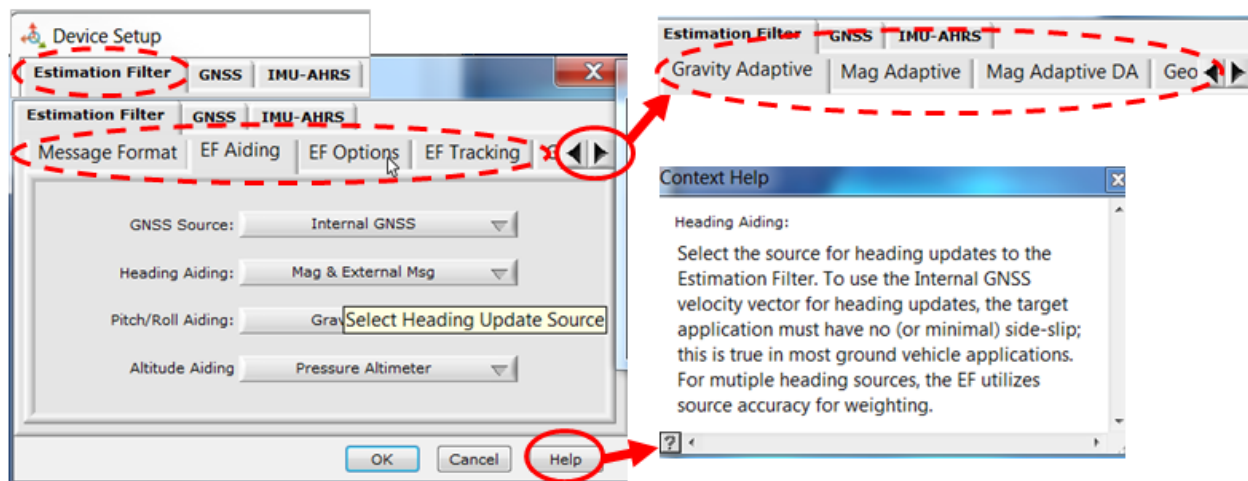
Device Setup

Estimation Filter | GNSS | IMU-AHRS

Estimation Filter | GNSS | IMU-AHRS

Message Format | EF Aiding | EF Options | EF Tracking | S

GNSS Source: Internal GNSS

Heading Aiding: Mag & External Msg

Pitch/Roll Aiding: Grav Select Heading Update Source

Altitude Aiding Pressure Altimeter

OK | Cancel | Help

Estimation Filter | GNSS | IMU-AHRS

Gravity Adaptive | Mag Adaptive | Mag Adaptive DA | Geo

Context Help

Heading Aiding:

Select the source for heading updates to the Estimation Filter. To use the Internal GNSS velocity vector for heading updates, the target application must have no (or minimal) side-slip; this is true in most ground vehicle applications. For mutiple heading sources, the EF utilizes source accuracy for weighting.

?